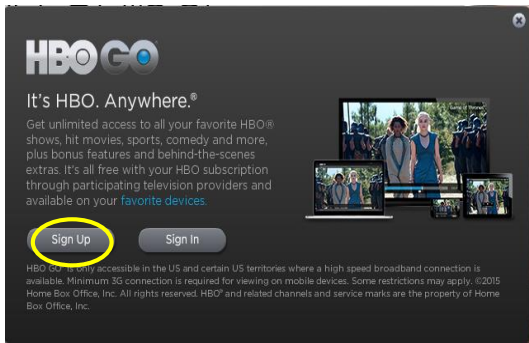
HBO GO

It's HBO. Anywhere.®

Get unlimited access to all your favorite HBO® shows, hit movies, sports, comedy and more, plus bonus features and behind-the-scenes extras. It's all free with your HBO subscription through participating television providers and available on your favorite devices.

Sign Up

Sign In

HBO GO® is only accessible in the US and certain US territories where a high speed broadband connection is available. Minimum 3G connection is required for viewing on mobile devices. Some restrictions may apply. ©2015 Home Box Office, Inc. All rights reserved. HBO® and related channels and service marks are the property of Home Box Office, Inc.